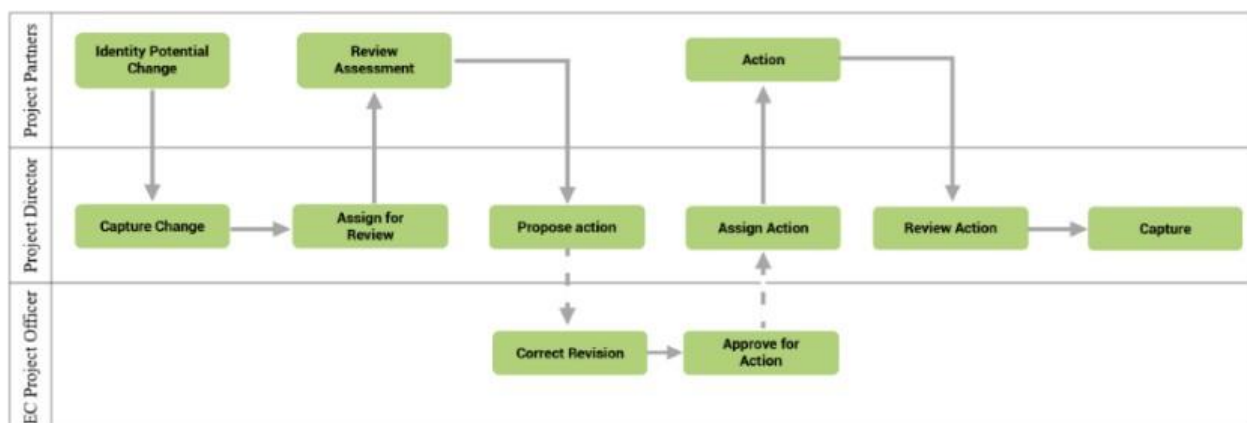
Project Partners

Identity Potential Change

Review Assessment

Action

Project Director

Capture Change

Assign for Review

Propose action

Assign Action

Review Action

Capture

EC Project Officer

Correct Revision

Approve for Action